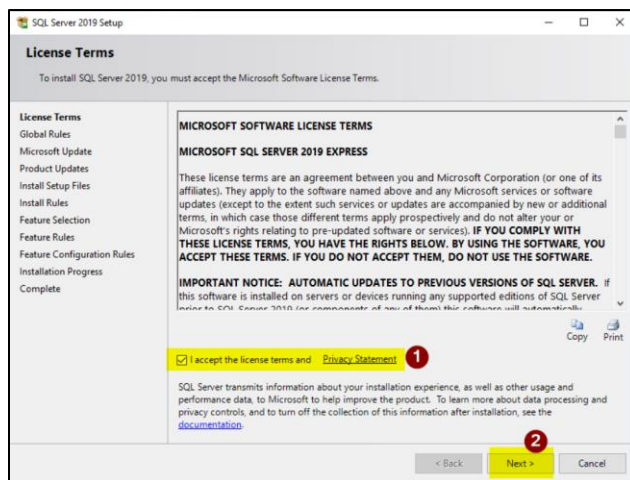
SQL Server 2019 Setup

License Terms

To install SQL Server 2019, you must accept the Microsoft Software License Terms.

License Terms
Global Rules
Microsoft Update
Product Updates
Install Setup Files
Install Rules
Feature Selection
Feature Rules
Feature Configuration Rules
Installation Progress
Complete

MICROSOFT SOFTWARE LICENSE TERMS

MICROSOFT SQL SERVER 2019 EXPRESS

These license terms are an agreement between you and Microsoft Corporation (or one of its affiliates). They apply to the software named above and any Microsoft services or software updates (except to the extent such services or updates are accompanied by new or additional terms, in which case those different terms apply prospectively and do not alter your or Microsoft's rights relating to pre-updated software or services). IF YOU COMPLY WITH THESE LICENSE TERMS, YOU HAVE THE RIGHTS BELOW. BY USING THE SOFTWARE, YOU ACCEPT THESE TERMS. IF YOU DO NOT ACCEPT THEM, DO NOT USE THE SOFTWARE.

IMPORTANT NOTICE: AUTOMATIC UPDATES TO PREVIOUS VERSIONS OF SQL SERVER. If this software is installed on servers or devices running any supported editions of SQL Server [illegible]

Copy Print

I accept the license terms and Privacy Statement 1

SQL Server transmits information about your installation experience, as well as other usage and performance data, to Microsoft to help improve the product. To learn more about data processing and privacy controls, and to turn off the collection of this information after installation, see the documentation.

2

< Back Next > Cancel